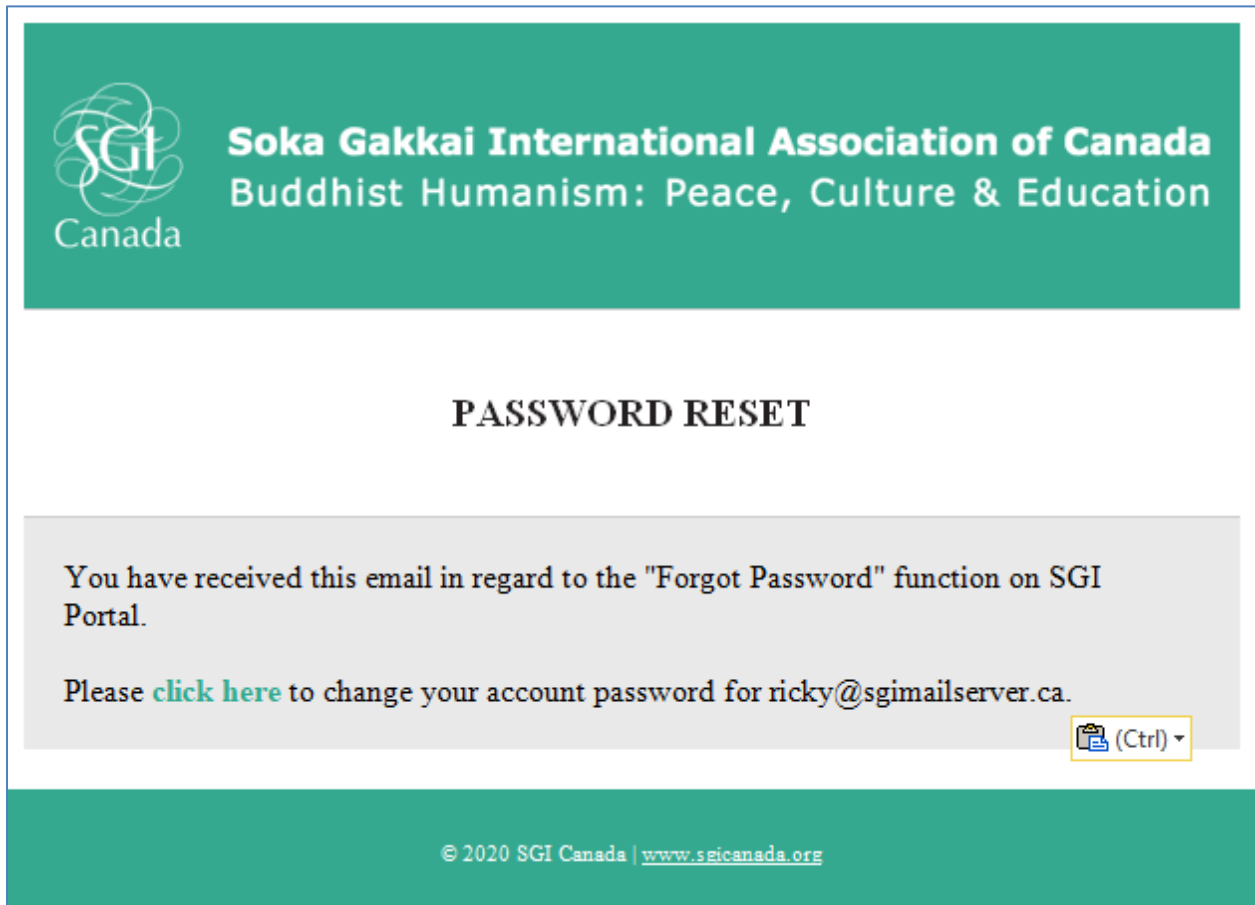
SGI Canada

Soka Gakkai International Association of Canada
Buddhist Humanism: Peace, Culture & Education

PASSWORD RESET

You have received this email in regard to the "Forgot Password" function on SGI Portal.

Please click here to change your account password for ricky@sgimailserver.ca.

(Ctrl)

© 2020 SGI Canada | www.sgicanada.org